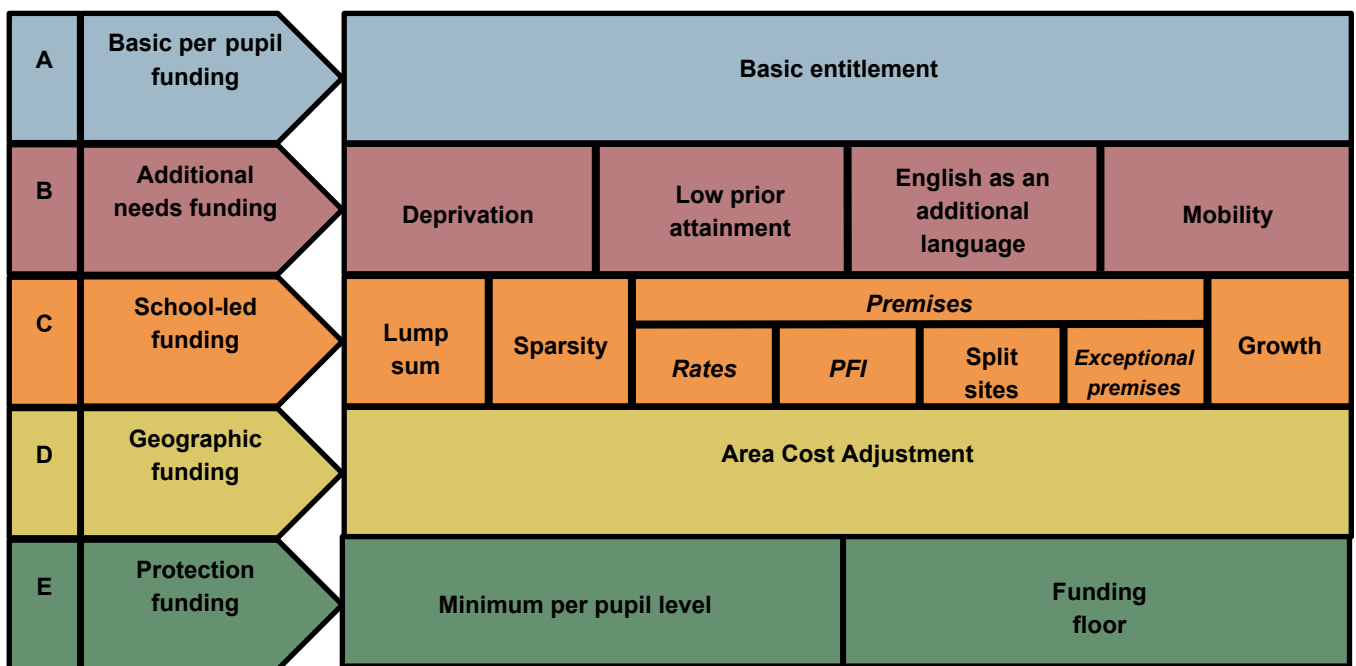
A
Basic per pupil funding
Basic entitlement

B
Additional needs funding
Deprivation
Low prior attainment
English as an additional language
Mobility

C
School-led funding
Lump sum
Sparsity
*Premises*
*Rates*
*PFI*
Split sites
*Exceptional premises*
Growth

D
Geographic funding
Area Cost Adjustment

E
Protection funding
Minimum per pupil level
Funding floor